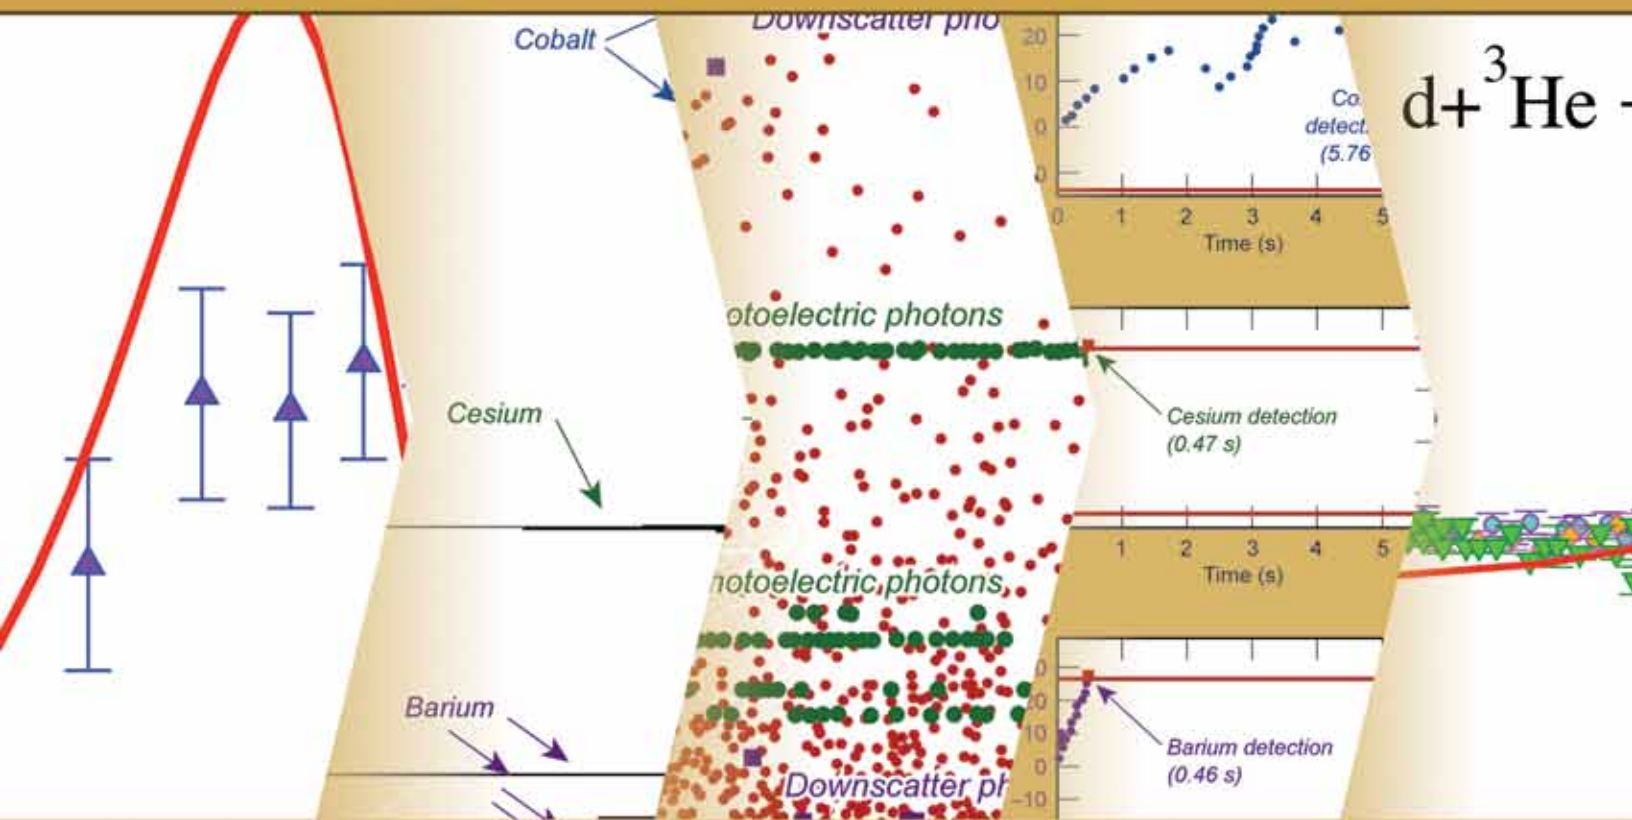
Cobalt

Downscatter pho

20
10
0
0

Co
detect
(5.76

0 1 2 3 4 5
Time (s)

$d+{}^{3}He$

otoelectric photons

Cesium

Cesium detection
(0.47 s)

1 2 3 4 5
Time (s)

otoelectric photons

Barium

0
20
10
0
−10

Barium detection
(0.46 s)

Downscatter ph